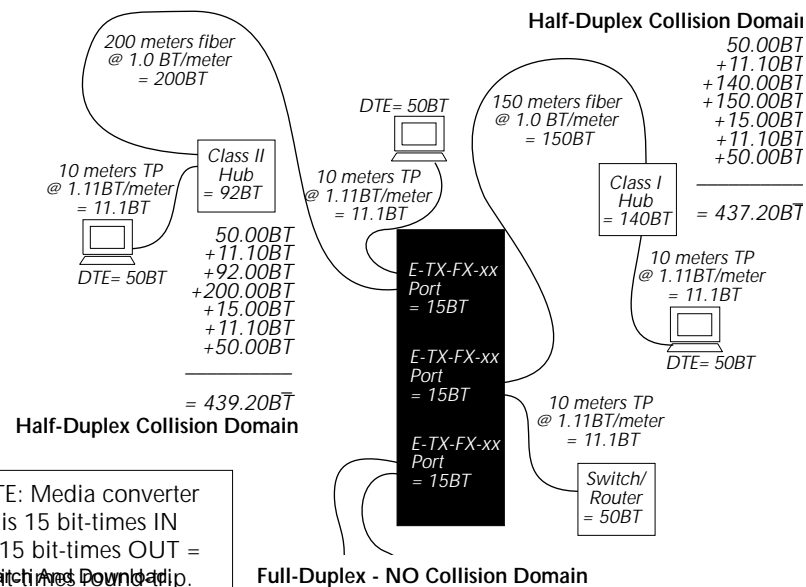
Half-Duplex Collision Domai

200 meters fiber
@ 1.0 BT/meter
= 200BT

DTE= 50BT

150 meters fiber
@ 1.0 BT/meter
= 150BT

50.00BT
+11.10BT
+140.00BT
+150.00BT
+15.00BT
+11.10BT
+50.00BT

= 437.20BT

10 meters TP
@ 1.11BT/meter
= 11.1BT

Class II
Hub
= 92BT

10 meters TP
@ 1.11BT/meter
= 11.1BT

Class I
Hub
= 140BT

10 meters TP
@ 1.11BT/meter
= 11.1BT

DTE= 50BT

50.00BT
+11.10BT
+92.00BT
+200.00BT
+15.00BT
+11.10BT
+50.00BT

= 439.20BT

Half-Duplex Collision Domain

E-TX-FX-xx
Port
= 15BT

E-TX-FX-xx
Port
= 15BT

E-TX-FX-xx
Port
= 15BT

DTE= 50BT

10 meters TP
@ 1.11BT/meter
= 11.1BT

Switch/
Router
= 50BT

TE: Media converter
is 15 bit-times IN
15 bit-times OUT =
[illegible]

Full-Duplex - NO Collision Domain